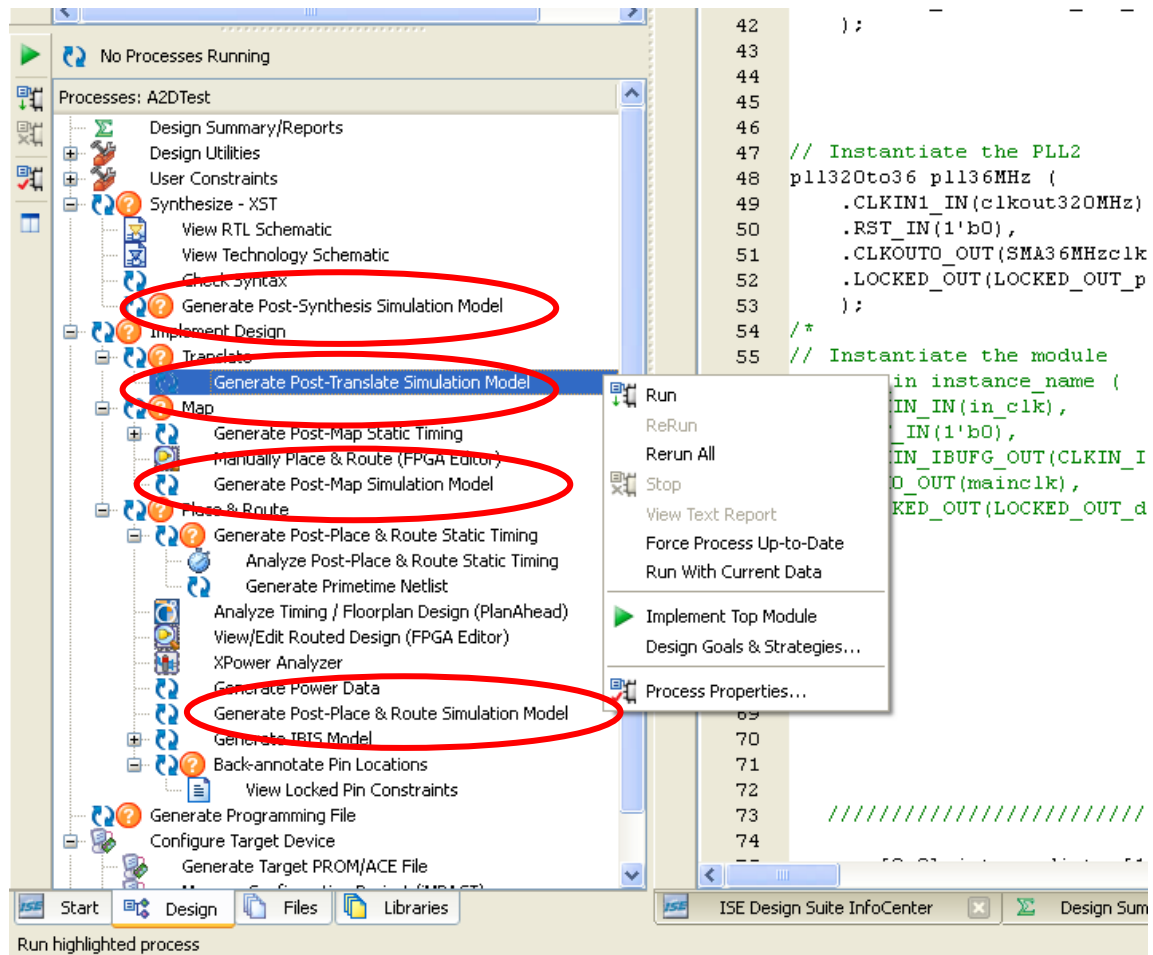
No Processes Running

Processes: A2DTest

Design Summary/Reports
Design Utilities
User Constraints
Synthesize - XST
View RTL Schematic
View Technology Schematic
Check Syntax
Generate Post-Synthesis Simulation Model
Implement Design
Translate
Generate Post-Translate Simulation Model
Map
Generate Post-Map Static Timing
Manually Place & Route (FPGA Editor)
Generate Post-Map Simulation Model
Place & Route
Generate Post-Place & Route Static Timing
Analyze Post-Place & Route Static Timing
Generate Primetime Netlist
Analyze Timing / Floorplan Design (PlanAhead)
View/Edit Routed Design (FPGA Editor)
XPower Analyzer
Generate Power Data
Generate Post-Place & Route Simulation Model
Generate IBIS Model
Back-annotate Pin Locations
View Locked Pin Constraints
Generate Programming File
Configure Target Device
Generate Target PROM/ACE File
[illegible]

Run
ReRun
Rerun All
Stop
View Text Report
Force Process Up-to-Date
Run With Current Data
Implement Top Module
Design Goals & Strategies...
Process Properties...

42 );
43
44
45
46
47 // Instantiate the PLL2
48 pll320to36 pll36MHz (
49 .CLKIN1_IN(clkout320MHz)
50 .RST_IN(1'b0),
51 .CLKOUT0_OUT(SMA36MHzclk
52 .LOCKED_OUT(LOCKED_OUT_p
53 );
54 /*
55 // Instantiate the module
in instance_name (
IN_IN(in_clk),
_IN(1'b0),
IN_IBUFG_OUT(CLKIN_I
0_OUT(mainclk),
KED_OUT(LOCKED_OUT_d
69
70
71
72
73 ////////////////////////////
74

Start
Design
Files
Libraries
ISE Design Suite InfoCenter
Design Sum

Run highlighted process